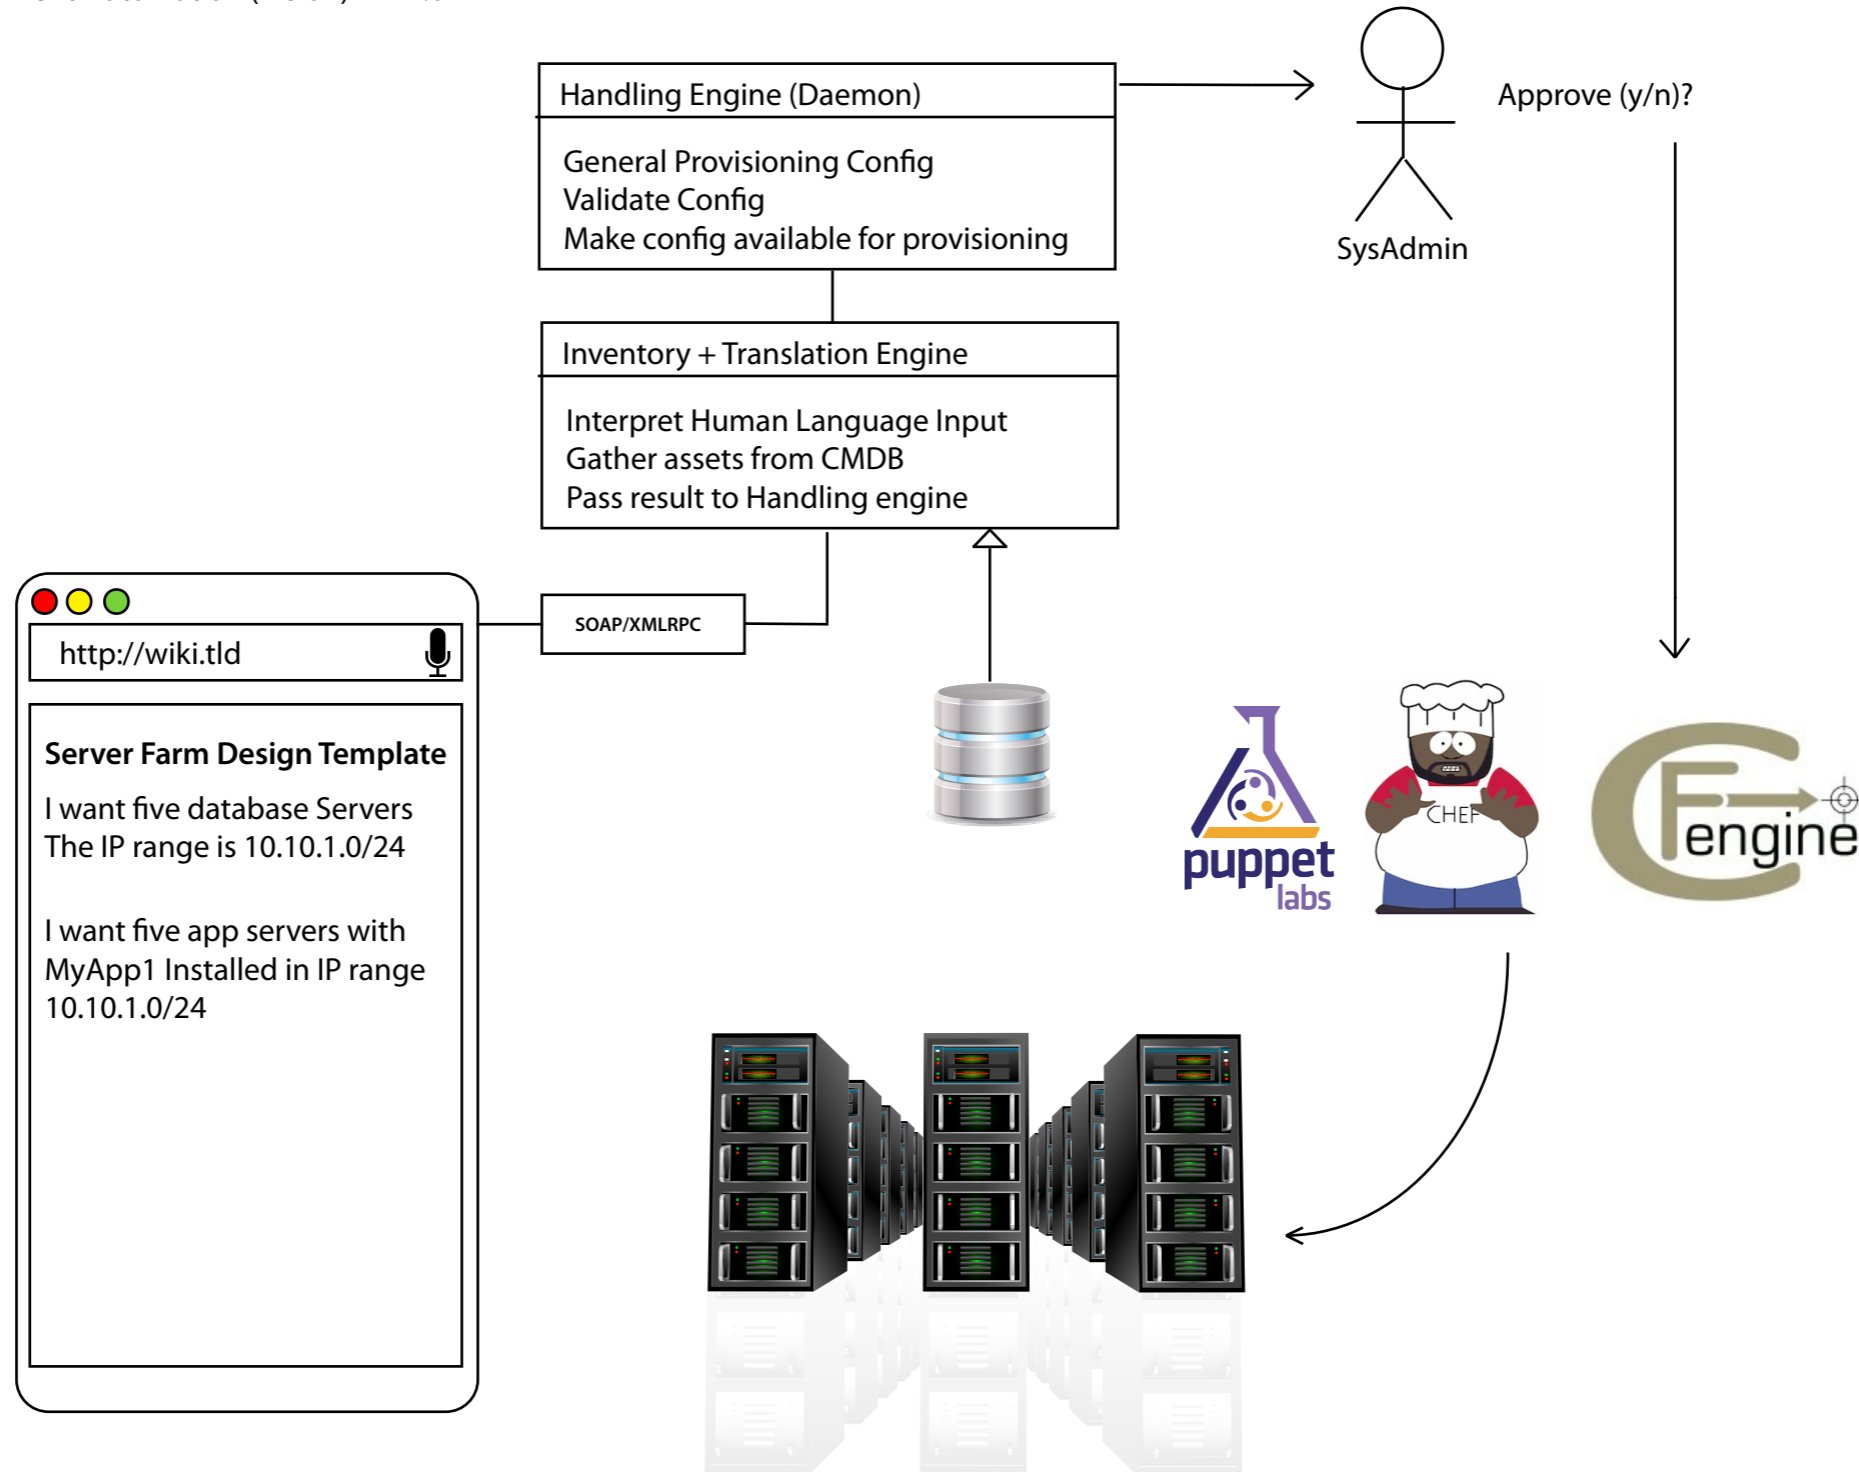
Handling Engine (Daemon)

General Provisioning Config
Validate Config
Make config available for provisioning

SysAdmin

Approve (y/n)?

Inventory + Translation Engine

Interpret Human Language Input
Gather assets from CMDB
Pass result to Handling engine

SOAP/XMLRPC

http://wiki.tld

Server Farm Design Template

I want five database Servers
The IP range is 10.10.1.0/24

I want five app servers with MyApp1 Installed in IP range 10.10.1.0/24

puppet labs

CHEF

engine